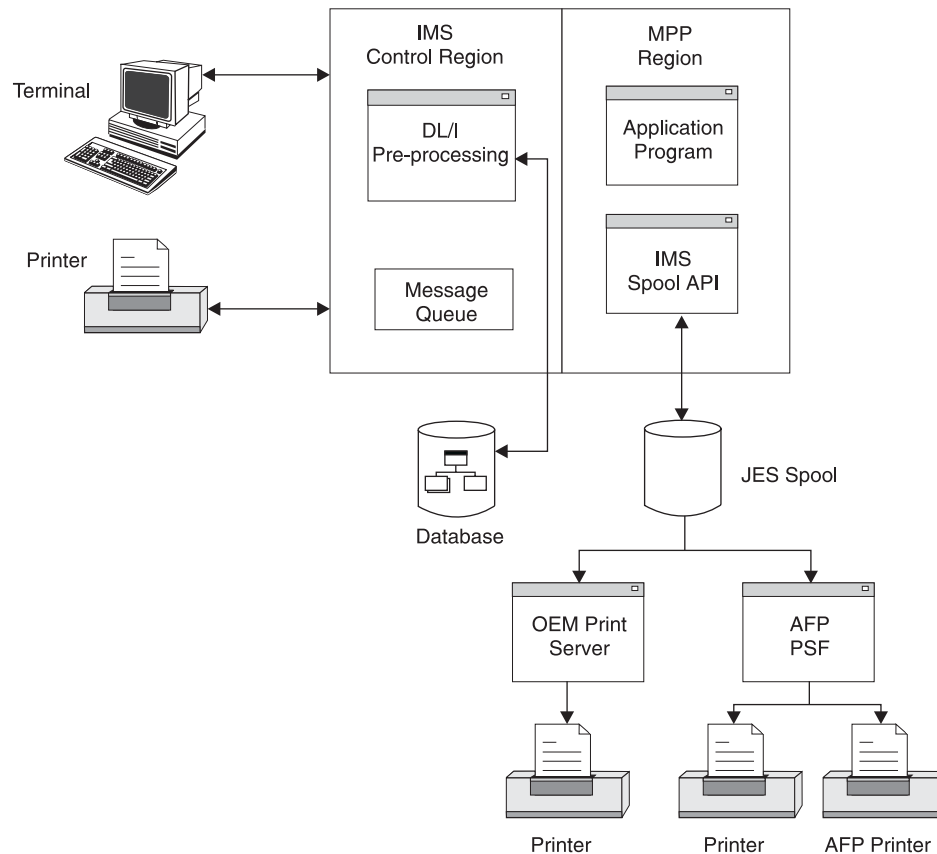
Terminal

Printer

IMS
Control Region

DL/I
Pre-processing

Message
Queue

MPP
Region

Application
Program

IMS
Spool API

Database

JES Spool

OEM Print
Server

AFP
PSF

Printer

Printer

AFP Printer